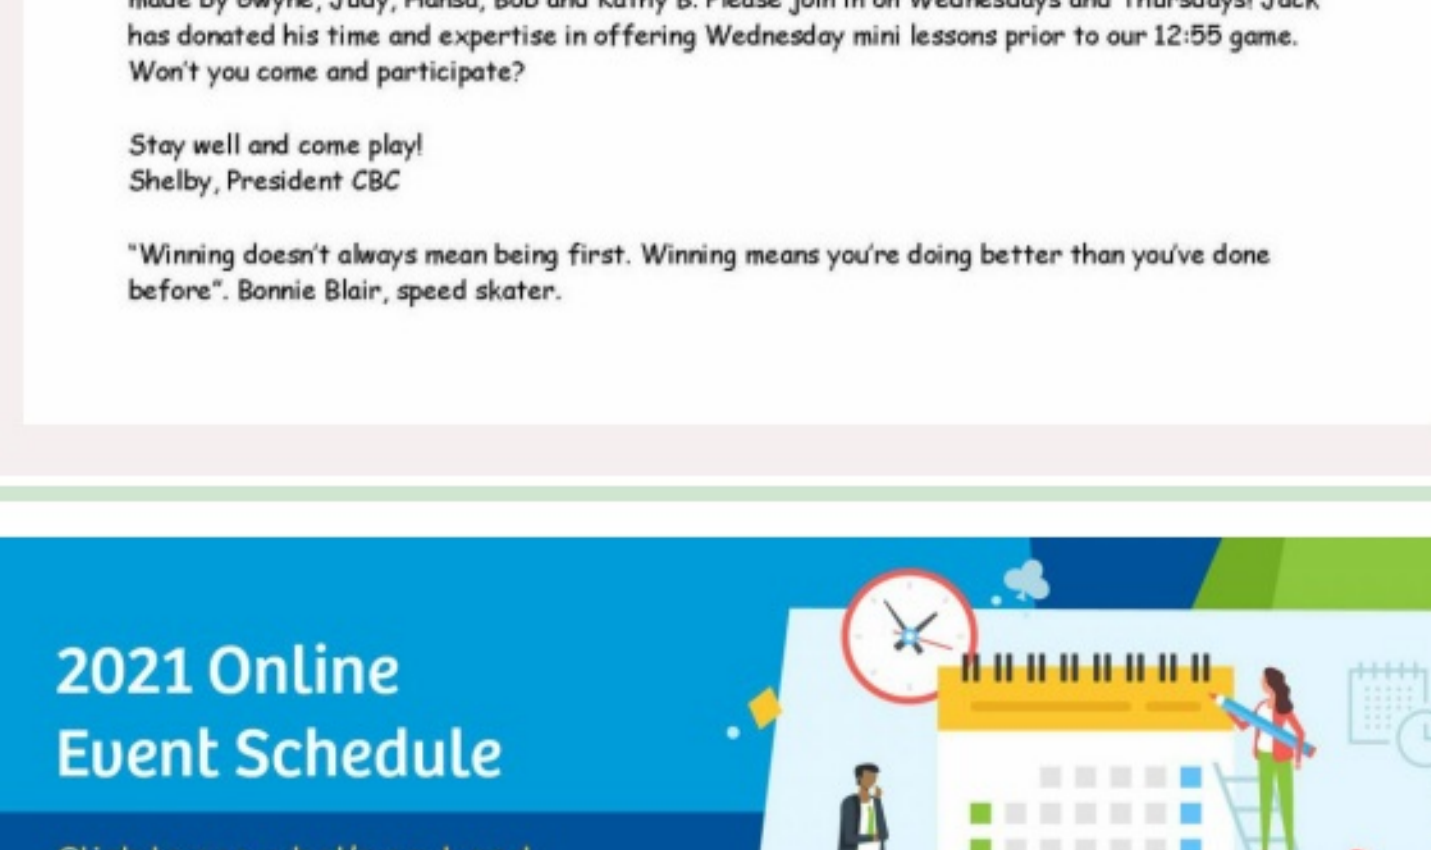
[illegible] Please join in on Wednesdays and Thursdays! Jack has donated his time and expertise in offering Wednesday mini lessons prior to our 12:55 game. Won't you come and participate?

Stay well and come play!
Shelby, President CBC

"Winning doesn't always mean being first. Winning means you're doing better than you've done before". Bonnie Blair, speed skater.

2021 Online
Event Schedule

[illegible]